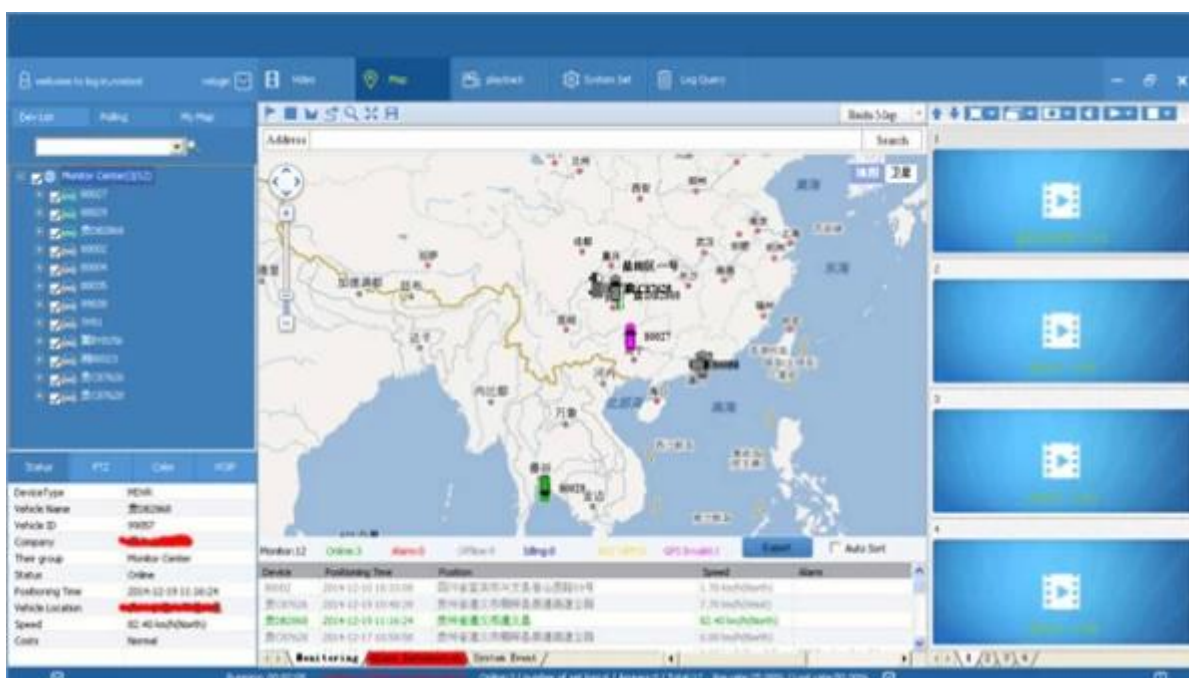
Video Map playback System Set Log Query

Dev List Polling My Map

Monitor Center(15/2)

Address Search

Baidu Map

卫星

万象

内比都

河内

Status PTZ Color VOIP

| | |
|---|---|
| DeviceType | MDVR |
| Vehicle Name | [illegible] |
| Vehicle ID | 99057 |
| Company | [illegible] |
| Their group | Monitor Center |
| Status | Online |
| Positioning Time | 2014-12-19 11:16:24 |
| Vehicle Location | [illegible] |
| Speed | 82.40 km/h(North) |
| Costs | Normal |

Monitor:12 Online:3 Alarm:0 Offline:9 Idling:0 GPS Invalid:1 Export Auto Sort

| Device | Positioning Time | Position | Speed | Alarm |
|---|---|---|---|---|
| 80027 | 2014-12-10 16:33:09 | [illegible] | 1.70 km/h(North) | |
| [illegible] | 2014-12-19 10:40:39 | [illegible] | 7.70 km/h(West) | |
| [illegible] | 2014-12-19 11:16:24 | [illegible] | 82.40 km/h(North) | |
| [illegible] | 2014-12-17 10:50:58 | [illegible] | 0.00 km/h(North) | |

Monitoring System Event